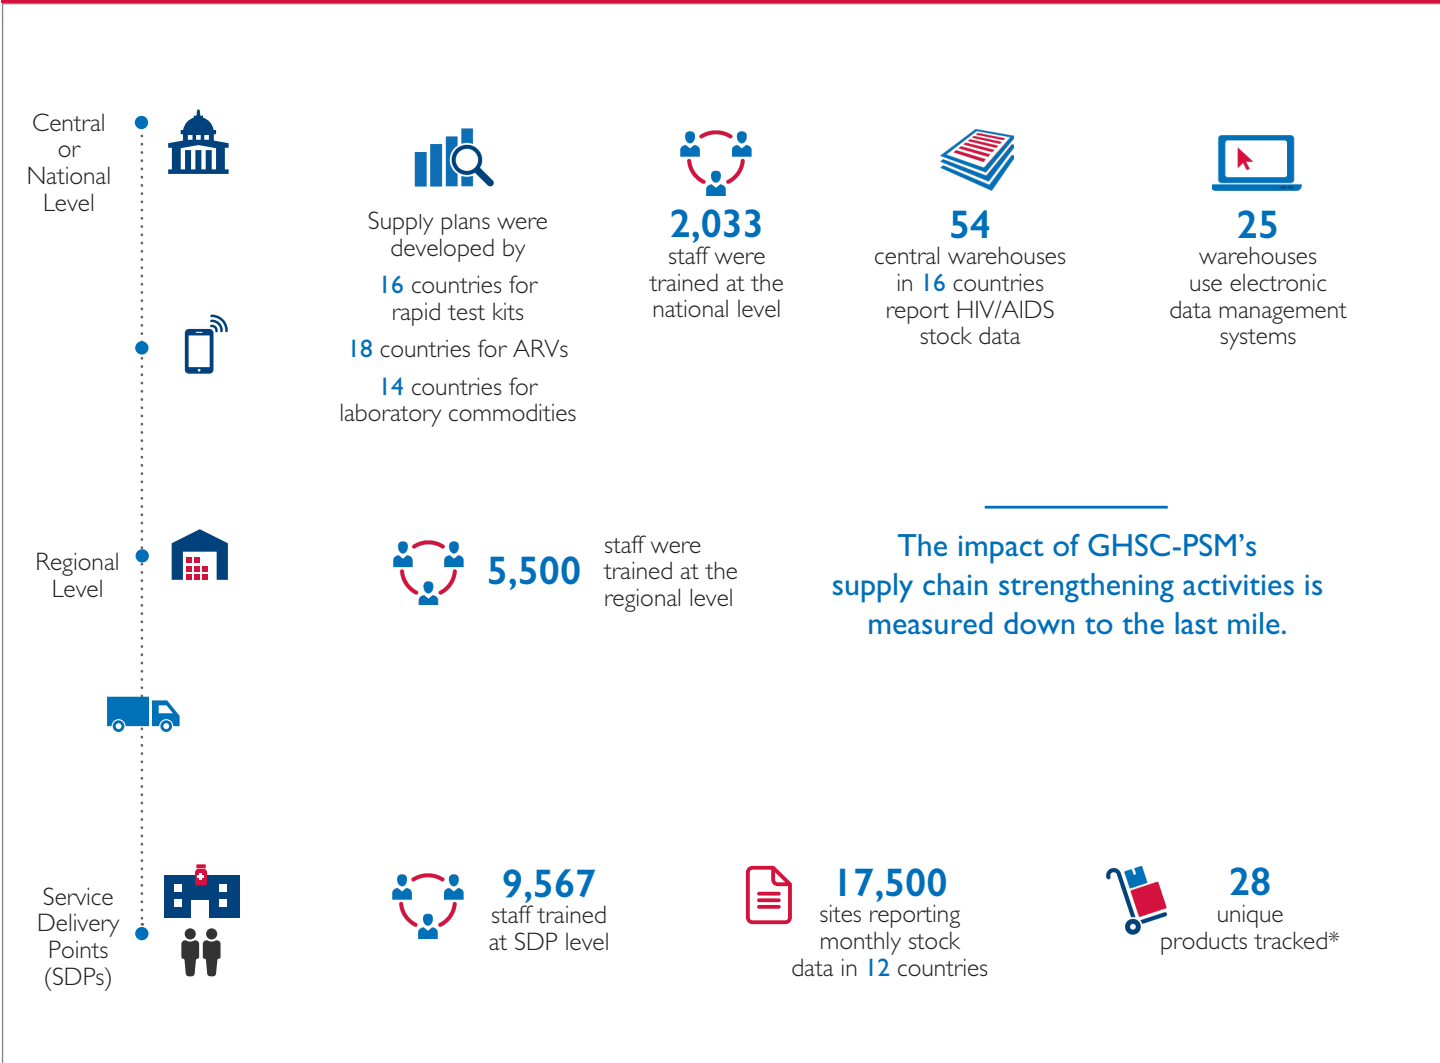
Central or National Level

Supply plans were developed by

16 countries for rapid test kits

18 countries for ARVs

14 countries for laboratory commodities

2,033
staff were trained at the national level

54
central warehouses in 16 countries report HIV/AIDS stock data

25
warehouses use electronic data management systems

Regional Level

5,500 staff were trained at the regional level

The impact of GHSC-PSM's supply chain strengthening activities is measured down to the last mile.

Service Delivery Points (SDPs)

9,567
staff trained at SDP level

17,500
sites reporting monthly stock data in 12 countries

28
unique products tracked*